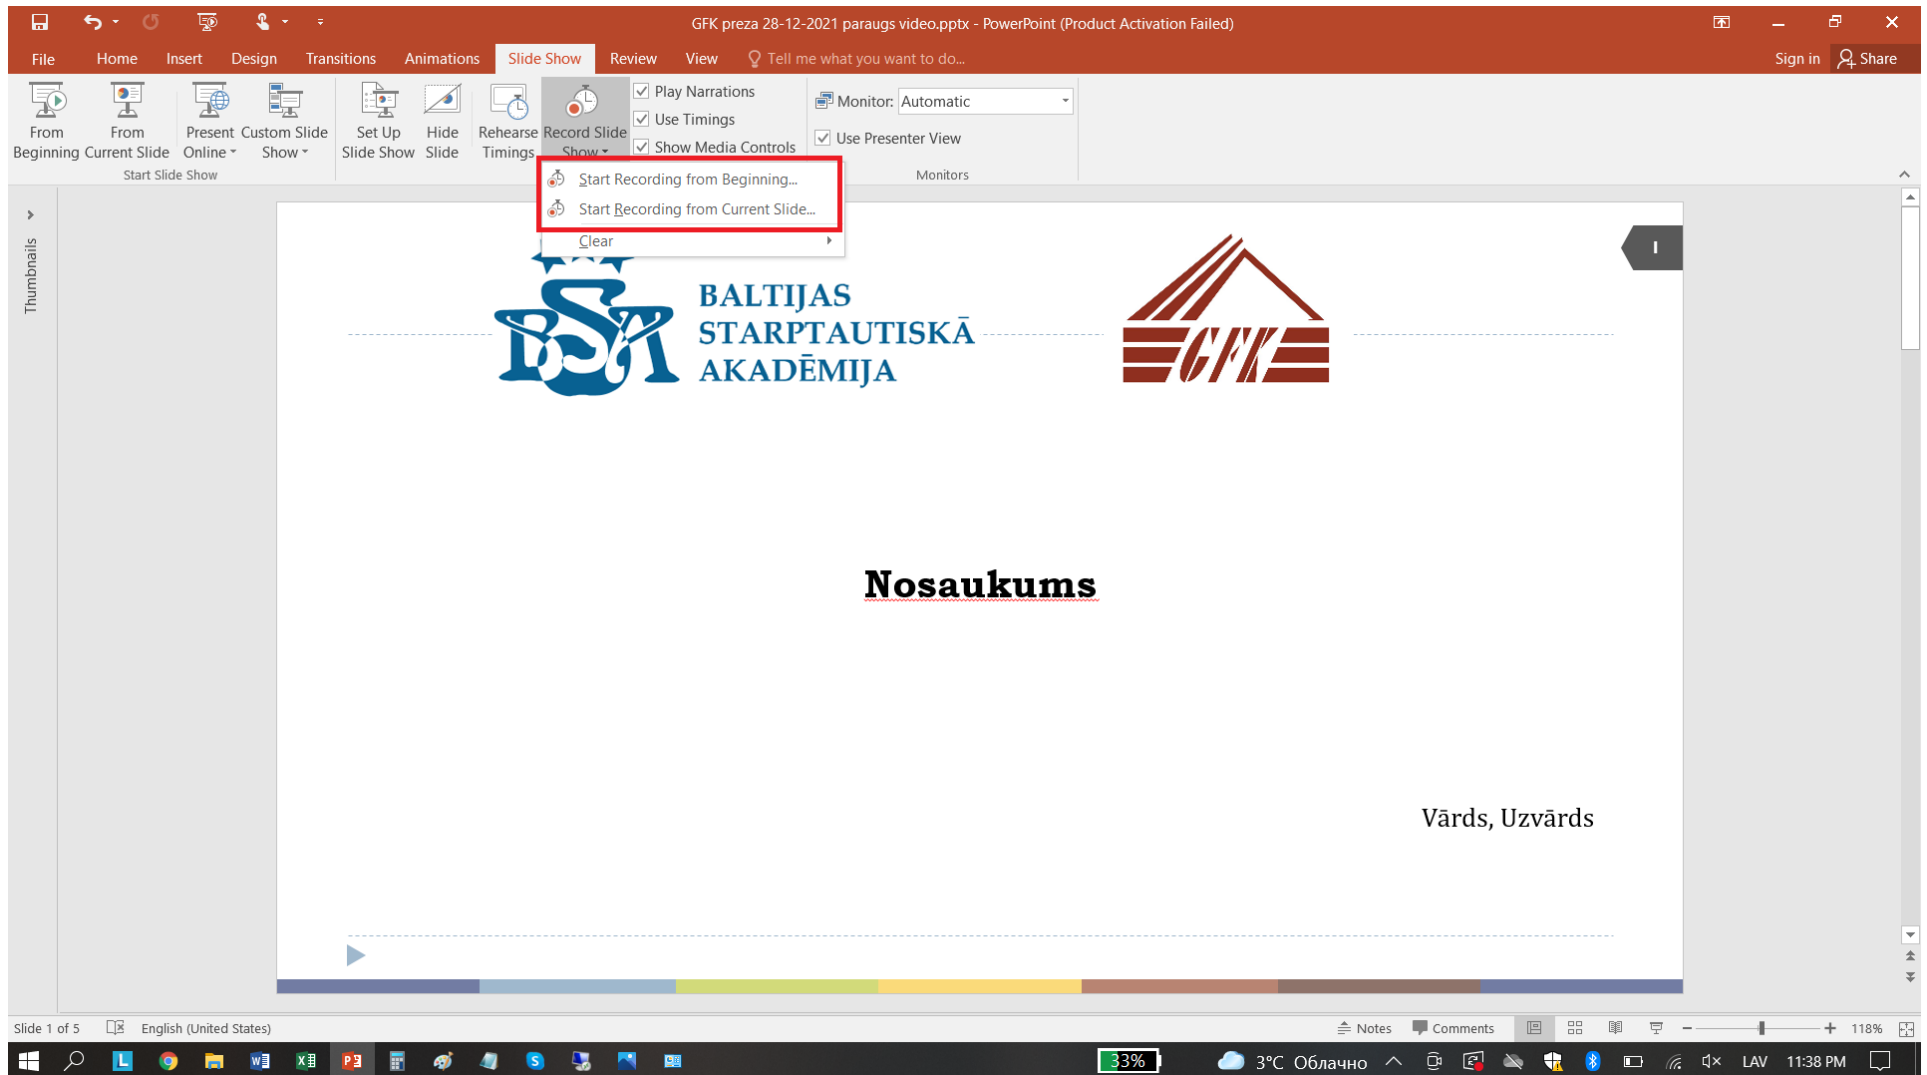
GFK preza 28-12-2021 paraugs video.pptx - PowerPoint (Product Activation Failed)

File Home Insert Design Transitions Animations Slide Show Review View Tell me what you want to do... Sign in Share

From Beginning From Current Slide Present Online Custom Slide Show
Start Slide Show
Set Up Slide Show Hide Slide Rehearse Timings Record Slide Show
Play Narrations
Use Timings
Show Media Controls
Monitor: Automatic
Use Presenter View
Monitors

Start Recording from Beginning...
Start Recording from Current Slide...
Clear

Thumbnails

BALTIJAS STARPTAUTISKĀ AKADĒMIJA

GFK

I

Nosaukums

Vārds, Uzvārds

Slide 1 of 5 English (United States) Notes Comments 118%

33% 3°C Облачно LAV 11:38 PM